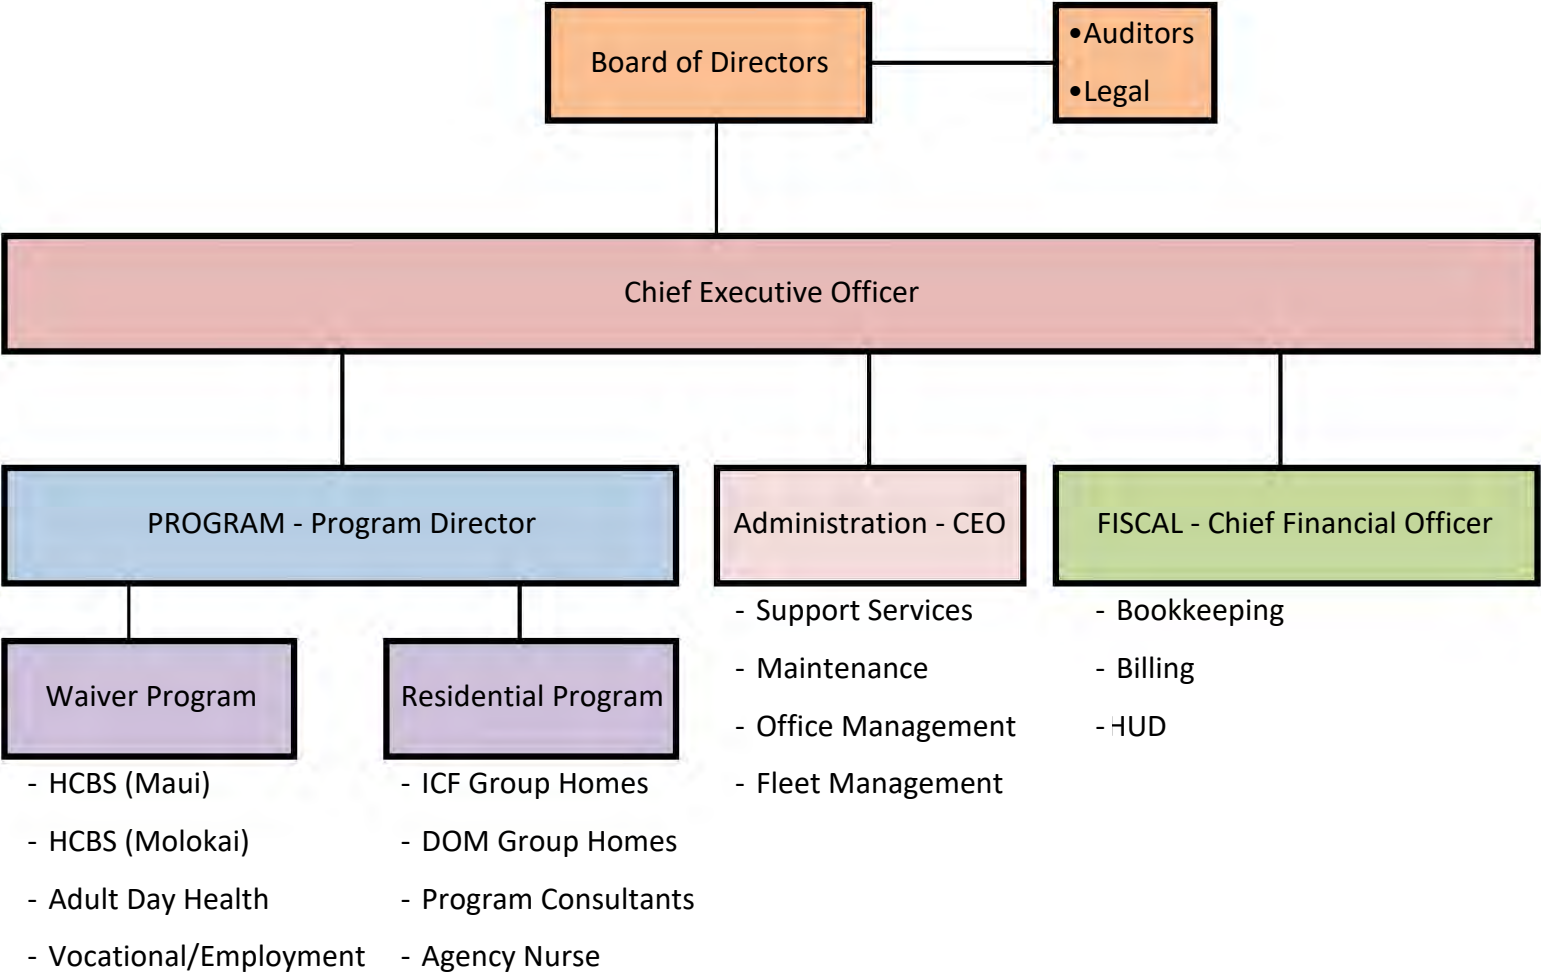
Board of Directors

•Auditors
•Legal

Chief Executive Officer

PROGRAM - Program Director

Waiver Program
- HCBS (Maui)
- HCBS (Molokai)
- Adult Day Health
- Vocational/Employment

Residential Program
- ICF Group Homes
- DOM Group Homes
- Program Consultants
- Agency Nurse

Administration - CEO
- Support Services
- Maintenance
- Office Management
- Fleet Management

FISCAL - Chief Financial Officer
- Bookkeeping
- Billing
- HUD